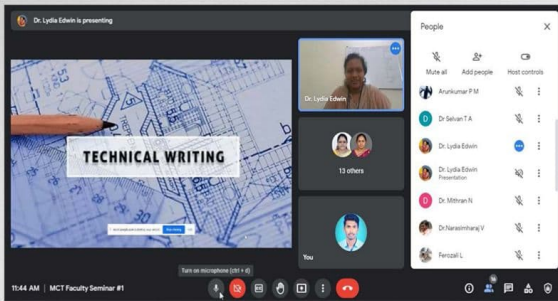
Dr. Lydia Edwin is presenting

TECHNICAL WRITING

Dr. Lydia Edwin

13 others

You

People

Mute all

Add people

Host controls

Arunkumar P M

Dr Selvan T A

Dr. Lydia Edwin

Dr. Lydia Edwin
Presentation

Dr. Mithran N

Dr.Narasimharaj V

Ferozali L

11:44 AM | MCT Faculty Seminar #1

Turn on microphone (ctrl + d)